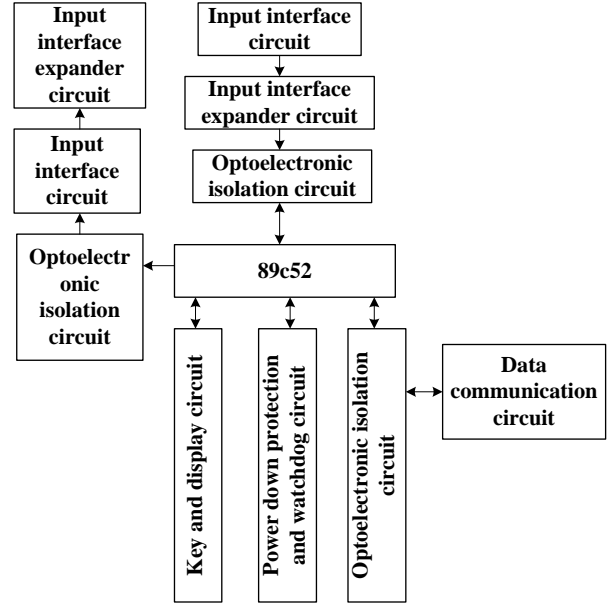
Input interface expander circuit

Input interface circuit

Optoelectronic isolation circuit

Input interface circuit

Input interface expander circuit

Optoelectronic isolation circuit

89c52

Key and display circuit

Power down protection and watchdog circuit

Optoelectronic isolation circuit

Data communication circuit